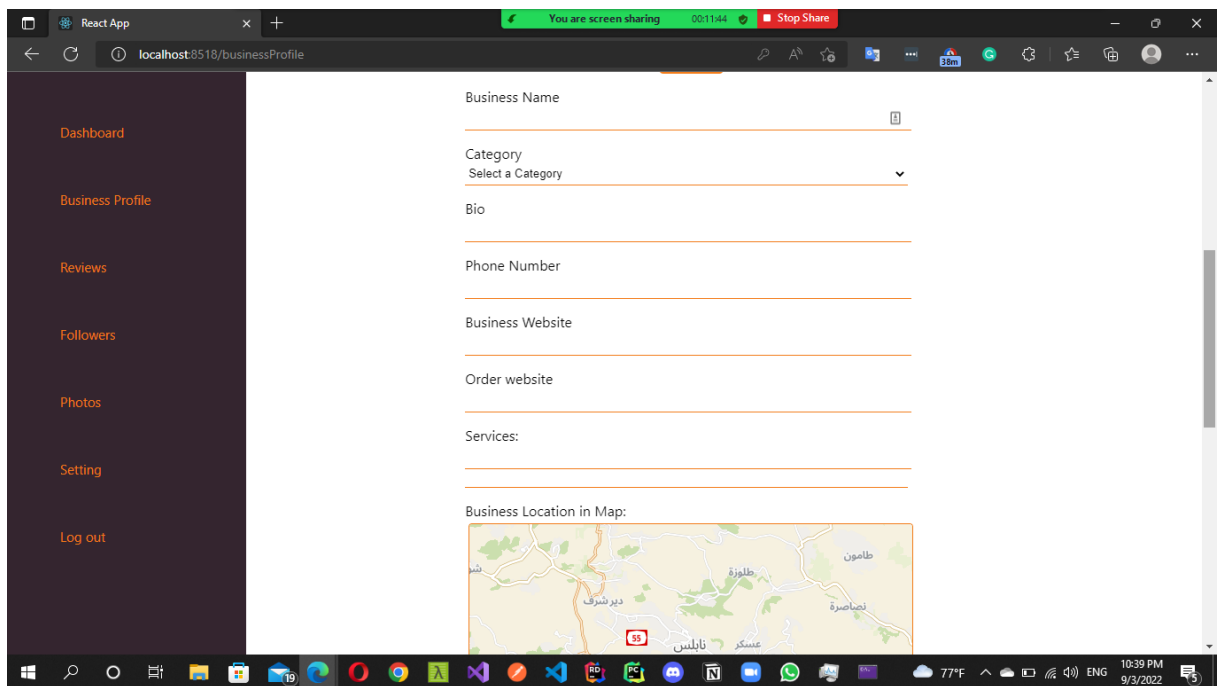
React App

You are screen sharing 00:11:44 Stop Share

localhost:8518/businessProfile

38m

Dashboard

Business Profile

Reviews

Followers

Photos

Setting

Log out

Business Name

Category
Select a Category

Bio

Phone Number

Business Website

Order website

Services:

Business Location in Map:

طامون
طلوزة
دير شرف
نصاصرة
55
نابلس
عسكر

19

77°F ENG 10:39 PM 9/3/2022 5